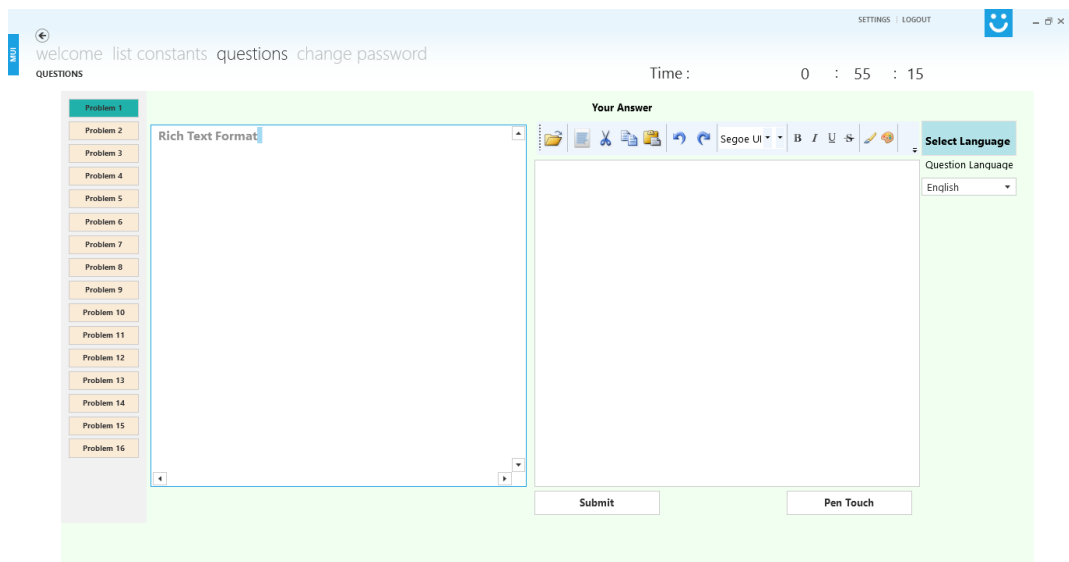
MUI

SETTINGS | LOGOUT

welcome list constants questions change password

QUESTIONS

Time : 0 : 55 : 15

Problem 1
Problem 2
Problem 3
Problem 4
Problem 5
Problem 6
Problem 7
Problem 8
Problem 9
Problem 10
Problem 11
Problem 12
Problem 13
Problem 14
Problem 15
Problem 16

Rich Text Format

Your Answer

Segoe UI B I U S

Select Language

Question Language

English

Submit

Pen Touch